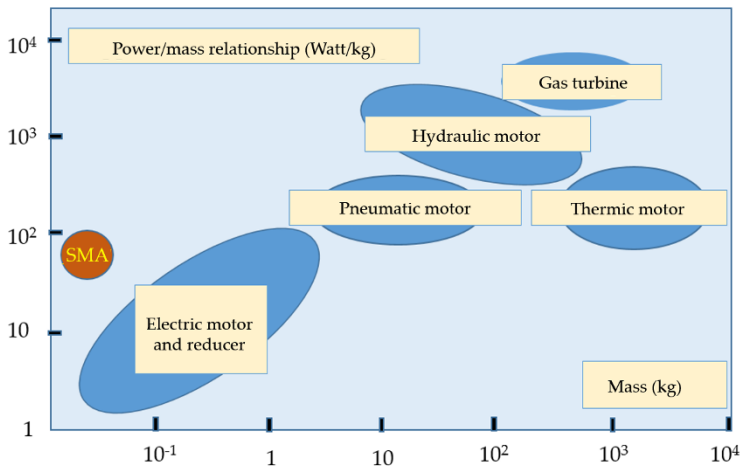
Power/mass relationship (Watt/kg)

Gas turbine

Hydraulic motor

Pneumatic motor

Thermic motor

SMA

Electric motor and reducer

Mass (kg)

$10^4$

$10^3$

$10^2$

10

1

$10^{-1}$

1

10

$10^2$

$10^3$

$10^4$